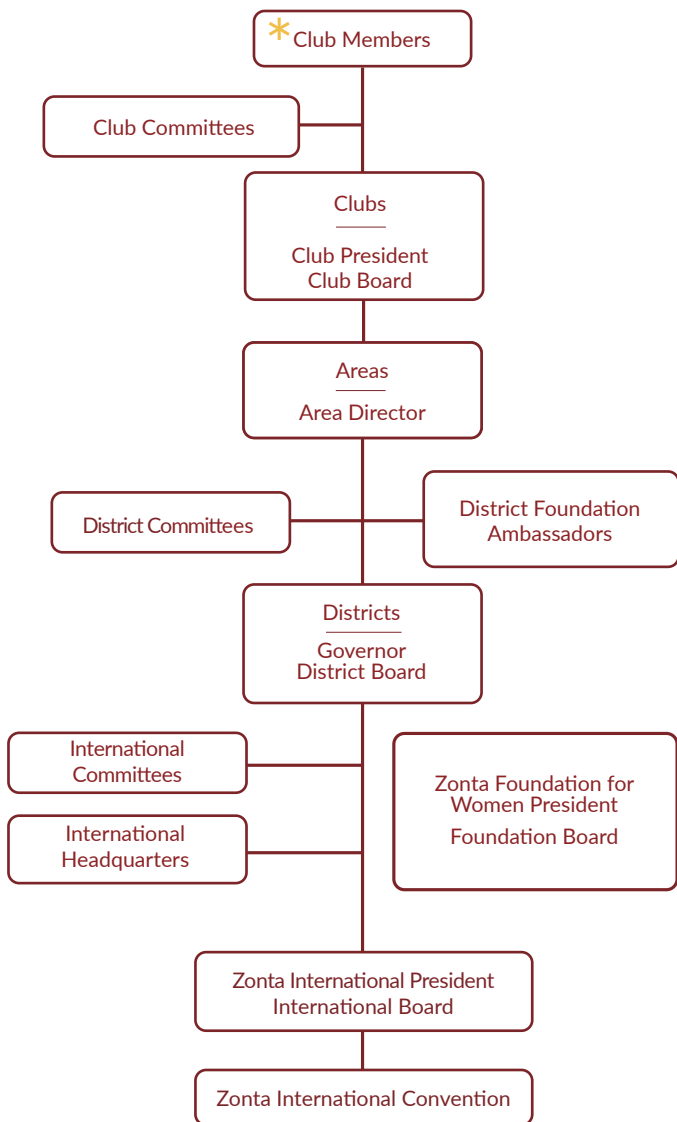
*Club Members

Club Committees

Clubs

Club President
Club Board

Areas

Area Director

District Committees

District Foundation Ambassadors

Districts

Governor
District Board

International Committees

International Headquarters

Zonta Foundation for Women President
Foundation Board

Zonta International President
International Board

Zonta International Convention